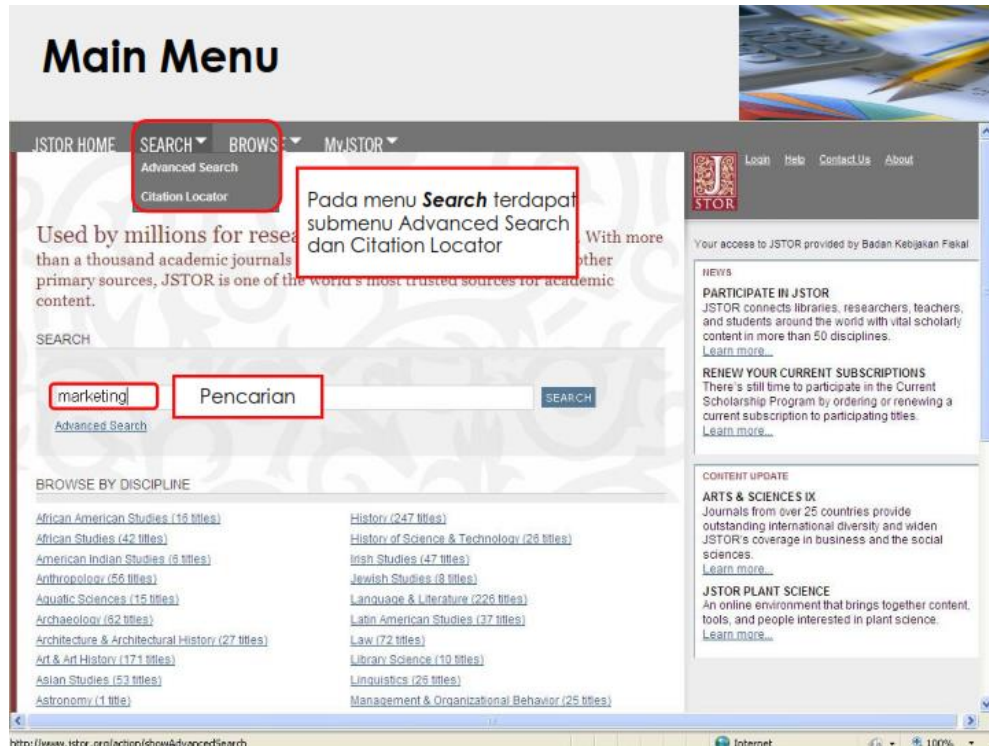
Main Menu

JSTOR HOME SEARCH BROWSE MyJSTOR

Advanced Search

Citation Locator

Pada menu **Search** terdapat submenu Advanced Search dan Citation Locator

Login Help Contact Us About

Used by millions for resea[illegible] With more than a thousand academic journals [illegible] other primary sources, JSTOR is one of the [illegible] for academic content.

SEARCH

marketing

Pencarian

SEARCH

Advanced Search

BROWSE BY DISCIPLINE

African American Studies (16 titles)
African Studies (42 titles)
American Indian Studies (6 titles)
Anthropology (56 titles)
Aquatic Sciences (15 titles)
Archaeology (62 titles)
Architecture & Architectural History (27 titles)
Art & Art History (171 titles)
Asian Studies (53 titles)
Astronomy (1 title)

History (247 titles)
History of Science & Technology (26 titles)
Irish Studies (47 titles)
Jewish Studies (8 titles)
Language & Literature (226 titles)
Latin American Studies (37 titles)
Law (72 titles)
Library Science (10 titles)
Linguistics (26 titles)
Management & Organizational Behavior (25 titles)

Your access to JSTOR provided by Badan Kebijakan Fiskal

NEWS

PARTICIPATE IN JSTOR
JSTOR connects libraries, researchers, teachers, and students around the world with vital scholarly content in more than 50 disciplines.
Learn more...

RENEW YOUR CURRENT SUBSCRIPTIONS
There's still time to participate in the Current Scholarship Program by ordering or renewing a current subscription to participating titles.
Learn more...

CONTENT UPDATE

ARTS & SCIENCES IX
Journals from over 25 countries provide outstanding international diversity and widen JSTOR's coverage in business and the social sciences.
Learn more...

JSTOR PLANT SCIENCE
An online environment that brings together content, tools, and people interested in plant science.
Learn more...

http://www.jstor.org/action/showAdvancedSearch

Internet

100%